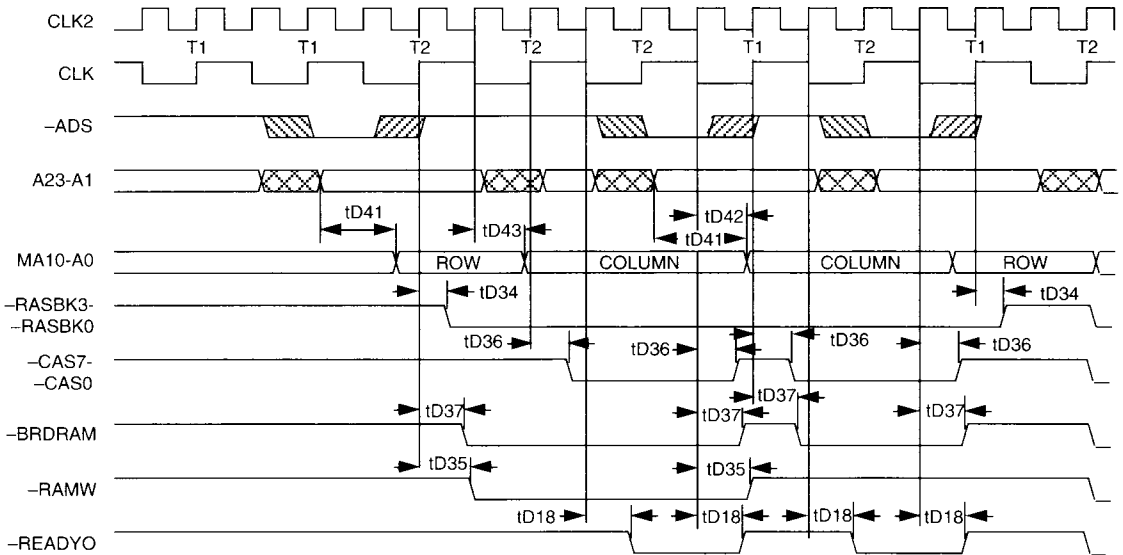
CLK2
T1 T1 T2 T2 T2 T1 T2 T1 T2
CLK
–ADS
A23-A1
tD41
tD43
tD42
tD41
MA10-A0
ROW
COLUMN
COLUMN
ROW
–RASBK3-
–RASBK0
tD34
tD34
tD36
tD36
tD36
tD36
–CAS7-
–CAS0
tD37
tD37
tD37
tD37
–BRDRAM
tD35
tD35
–RAMW
tD18
tD18
tD18
tD18
–READYO